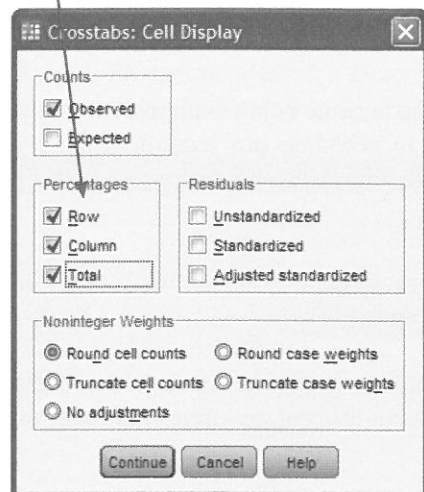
Crosstabs: Cell Display

Counts
Observed
Expected

Percentages
Row
Column
Total

Residuals
Unstandardized
Standardized
Adjusted standardized

Noninteger Weights
Round cell counts
Round case weights
Truncate cell counts
Truncate case weights
No adjustments

Continue
Cancel
Help